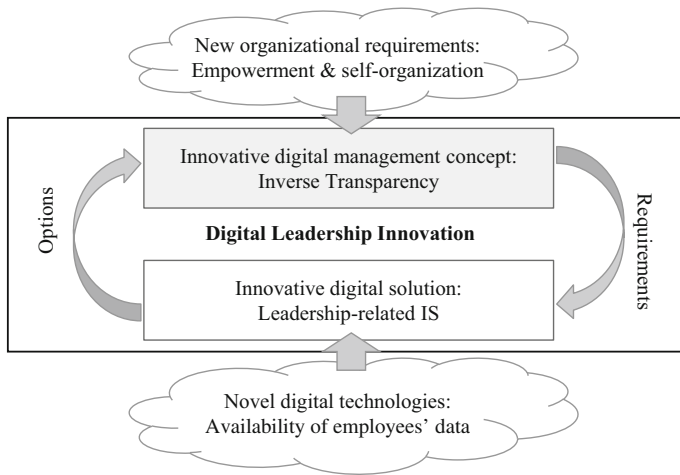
New organizational requirements:
Empowerment & self-organization

Innovative digital management concept:
Inverse Transparency

Options

Digital Leadership Innovation

Requirements

Innovative digital solution:
Leadership-related IS

Novel digital technologies:
Availability of employees' data